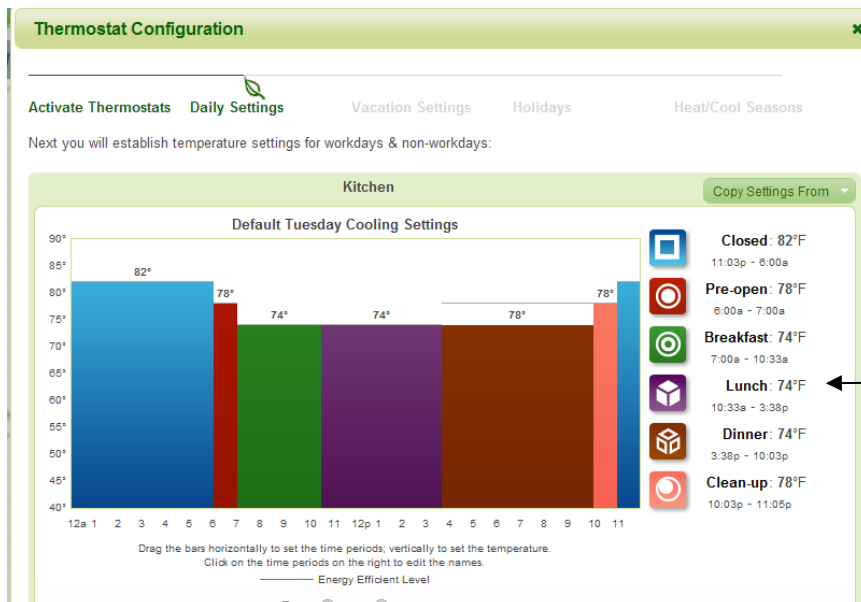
Thermostat Configuration

Activate Thermostats Daily Settings Vacation Settings Holidays Heat/Cool Seasons

Next you will establish temperature settings for workdays & non-workdays:

Kitchen

Copy Settings From

Default Tuesday Cooling Settings

90°
85°
80°
75°
70°
65°
60°
55°
50°
45°
40°

82°
78°
74°
74°
78°
78°

12a 1 2 3 4 5 6 7 8 9 10 11 12p 1 2 3 4 5 6 7 8 9 10 11

Closed: 82°F
11:03p - 6:00a

Pre-open: 78°F
6:00a - 7:00a

Breakfast: 74°F
7:00a - 10:33a

Lunch: 74°F
10:33a - 3:38p

Dinner: 74°F
3:38p - 10:03p

Clean-up: 78°F
10:03p - 11:05p

Drag the bars horizontally to set the time periods; vertically to set the temperature.
Click on the time periods on the right to edit the names.

Energy Efficient Level